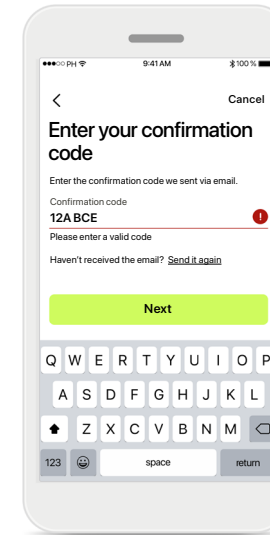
●●●○○ PH

9:41 AM

100 %

<

Cancel

Enter your confirmation code

Enter the confirmation code we sent via email.

Confirmation code

12A BCE

!

Please enter a valid code

Haven't received the email? Send it again

Next

Q W E R T Y U I O P

A S D F G H J K L

Z X C V B N M

123

space

return